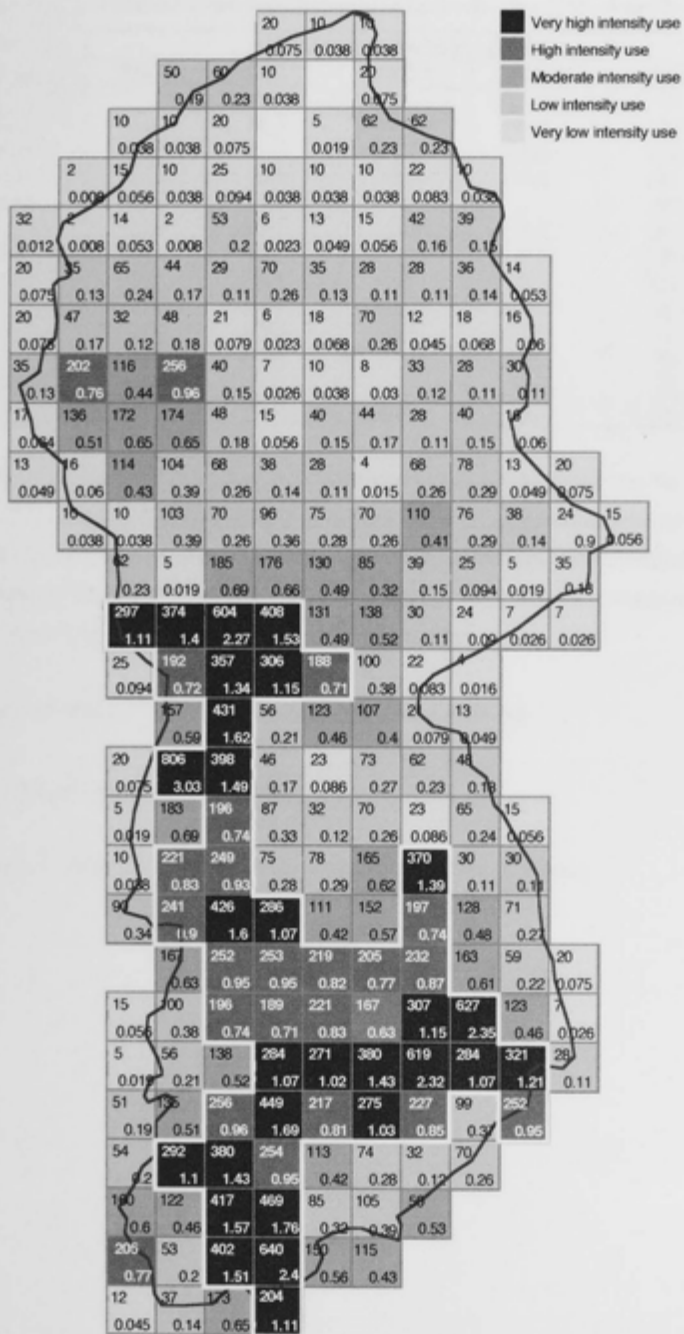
Very high intensity use
High intensity use
Moderate intensity use
Low intensity use
Very low intensity use

20 0.075 | 10 0.038 | 10 0.038
50 0.19 | 60 0.23 | 10 0.038 | 20 0.075
10 0.038 | 10 0.038 | 20 0.075 | 5 0.019 | 62 0.23 | 62 0.23
2 0.008 | 15 0.056 | 10 0.038 | 25 0.094 | 10 0.038 | 10 0.038 | 10 0.038 | 22 0.083 | 10 0.038
32 0.012 | 2 0.008 | 14 0.053 | 2 0.008 | 53 0.2 | 6 0.023 | 13 0.049 | 15 0.056 | 42 0.16 | 39 0.15
20 0.075 | 35 0.13 | 65 0.24 | 44 0.17 | 29 0.11 | 70 0.26 | 35 0.13 | 28 0.11 | 28 0.11 | 36 0.14 | 14 0.053
20 0.075 | 47 0.17 | 32 0.12 | 48 0.18 | 21 0.079 | 6 0.023 | 18 0.068 | 70 0.26 | 12 0.045 | 18 0.068 | 16 0.06
35 0.13 | 202 0.76 | 116 0.44 | 256 0.96 | 40 0.15 | 7 0.026 | 10 0.038 | 8 0.03 | 33 0.12 | 28 0.11 | 30 0.11
17 0.064 | 136 0.51 | 172 0.65 | 174 0.65 | 48 0.18 | 15 0.056 | 40 0.15 | 44 0.17 | 28 0.11 | 40 0.15 | 16 0.06
13 0.049 | 16 0.06 | 114 0.43 | 104 0.39 | 68 0.26 | 38 0.14 | 28 0.11 | 4 0.015 | 68 0.26 | 78 0.29 | 13 0.049 | 20 0.075
10 0.038 | 10 0.038 | 103 0.39 | 70 0.26 | 96 0.36 | 75 0.28 | 70 0.26 | 110 0.41 | 76 0.29 | 38 0.14 | 24 0.9 | 15 0.056
62 0.23 | 5 0.019 | 185 0.69 | 176 0.66 | 130 0.49 | 85 0.32 | 39 0.15 | 25 0.094 | 5 0.019 | 35 0.13
297 1.11 | 374 1.4 | 604 2.27 | 408 1.53 | 131 0.49 | 138 0.52 | 30 0.11 | 24 0.09 | 7 0.026 | 7 0.026
25 0.094 | 192 0.72 | 357 1.34 | 306 1.15 | 188 0.71 | 100 0.38 | 22 0.083 | 4 0.016
157 0.59 | 431 1.62 | 56 0.21 | 123 0.46 | 107 0.4 | 21 0.079 | 13 0.049
20 0.075 | 806 3.03 | 398 1.49 | 46 0.17 | 23 0.086 | 73 0.27 | 62 0.23 | 48 0.18
5 0.019 | 183 0.69 | 196 0.74 | 87 0.33 | 32 0.12 | 70 0.26 | 23 0.086 | 65 0.24 | 15 0.056
10 0.038 | 221 0.83 | 249 0.93 | 75 0.28 | 78 0.29 | 165 0.62 | 370 1.39 | 30 0.11 | 30 0.11
90 0.34 | 241 0.9 | 426 1.6 | 286 1.07 | 111 0.42 | 152 0.57 | 197 0.74 | 128 0.48 | 71 0.27
167 0.63 | 252 0.95 | 253 0.95 | 219 0.82 | 205 0.77 | 232 0.87 | 163 0.61 | 59 0.22 | 20 0.075
15 0.056 | 100 0.38 | 196 0.74 | 189 0.71 | 221 0.83 | 167 0.63 | 307 1.15 | 627 2.35 | 123 0.46 | 7 0.026
5 0.019 | 56 0.21 | 138 0.52 | 284 1.07 | 271 1.02 | 380 1.43 | 619 2.32 | 284 1.07 | 321 1.21 | 28 0.11
51 0.19 | 136 0.51 | 256 0.96 | 449 1.69 | 217 0.81 | 275 1.03 | 227 0.85 | 99 0.37 | 252 0.95
54 0.2 | 292 1.1 | 380 1.43 | 254 0.95 | 113 0.42 | 74 0.28 | 32 0.12 | 70 0.26
160 0.6 | 122 0.46 | 417 1.57 | 469 1.76 | 85 0.32 | 105 0.39 | 56 0.53
205 0.77 | 53 0.2 | 402 1.51 | 640 2.4 | 150 0.56 | 115 0.43
12 0.045 | 37 0.14 | 173 0.65 | 204 1.11